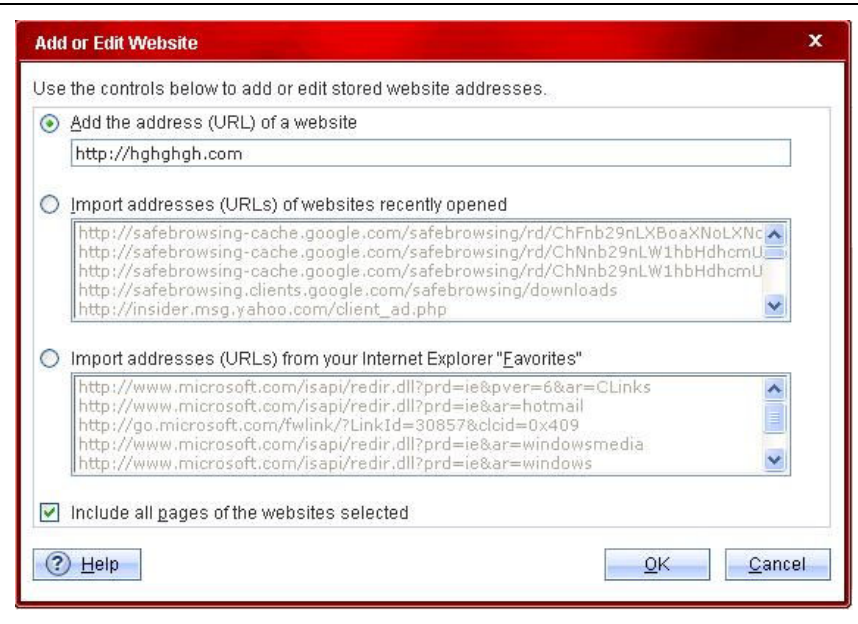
Add or Edit Website

x

Use the controls below to add or edit stored website addresses.

Add the address (URL) of a website

http://hghghgh.com

Import addresses (URLs) of websites recently opened

http://safebrowsing-cache.google.com/safebrowsing/rd/ChFnb29nLXBoaXNoLXNc
http://safebrowsing-cache.google.com/safebrowsing/rd/ChNnb29nLW1hbHdhcmU
http://safebrowsing-cache.google.com/safebrowsing/rd/ChNnb29nLW1hbHdhcmU
http://safebrowsing.clients.google.com/safebrowsing/downloads
http://insider.msg.yahoo.com/client_ad.php

Import addresses (URLs) from your Internet Explorer "Favorites"

http://www.microsoft.com/isapi/redir.dll?prd=ie&pver=6&ar=CLinks
http://www.microsoft.com/isapi/redir.dll?prd=ie&ar=hotmail
http://go.microsoft.com/fwlink/?LinkId=30857&clcid=0x409
http://www.microsoft.com/isapi/redir.dll?prd=ie&ar=windowsmedia
http://www.microsoft.com/isapi/redir.dll?prd=ie&ar=windows

Include all pages of the websites selected

? Help

OK

Cancel